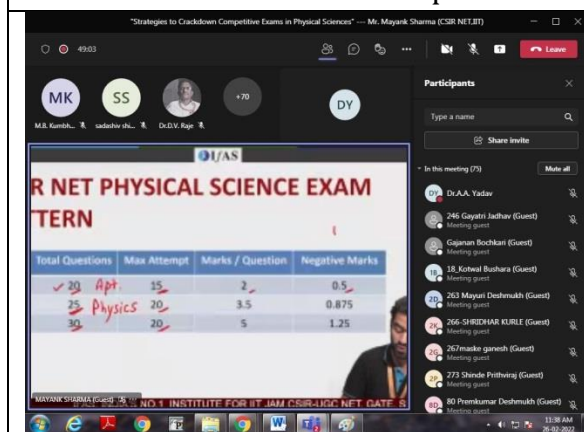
"Strategies to Crackdown Competitive Exams in Physical Sciences" --- Mr. Mayank Sharma (CSIR NET,IIT)

49:03

Leave

MK SS +70 DY

M.B. Kumbh... sadashiv shi... Dr.D.V. Raje

IFAS

R NET PHYSICAL SCIENCE EXAM
TTERN

| Total Questions | Max Attempt | Marks / Question | Negative Marks |
|---|---|---|---|
| 20 Apt. | 15 | 2 | 0.5 |
| 25 Physics | 20 | 3.5 | 0.875 |
| 30 | 20 | 5 | 1.25 |

MAYANK SHARMA (Guest)

NO.1 INSTITUTE FOR IIT JAM CSIR-UGC NET GATE

Participants

Type a name

Share invite

In this meeting (75)

Mute all

Dr.A.A. Yadav

246 Gayatri Jadhav (Guest)
Meeting guest

Gajanan Bochkari (Guest)
Meeting guest

18_Kotwal Bushara (Guest)
Meeting guest

263 Mayuri Deshmukh (Guest)
Meeting guest

266-SHRIDHAR KURLE (Guest)
Meeting guest

267maske ganesh (Guest)
Meeting guest

273 Shinde Prithviraj (Guest)
Meeting guest

80 Premkumar Deshmukh (Guest)
Meeting guest

11:38 AM
26-02-2022